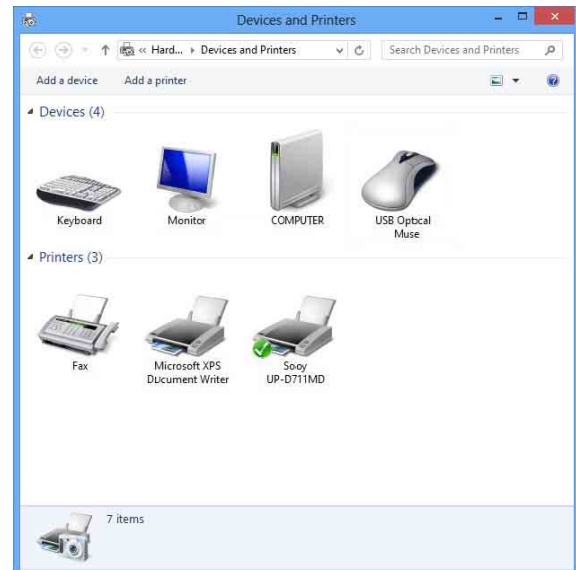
Devices and Printers

« Hard... › Devices and Printers

Search Devices and Printers

Add a device Add a printer

Devices (4)

Keyboard

Monitor

COMPUTER

USB Optcal Muse

Printers (3)

Fax

Microsoft XPS Document Writer

Sooy UP-D711MD

7 items